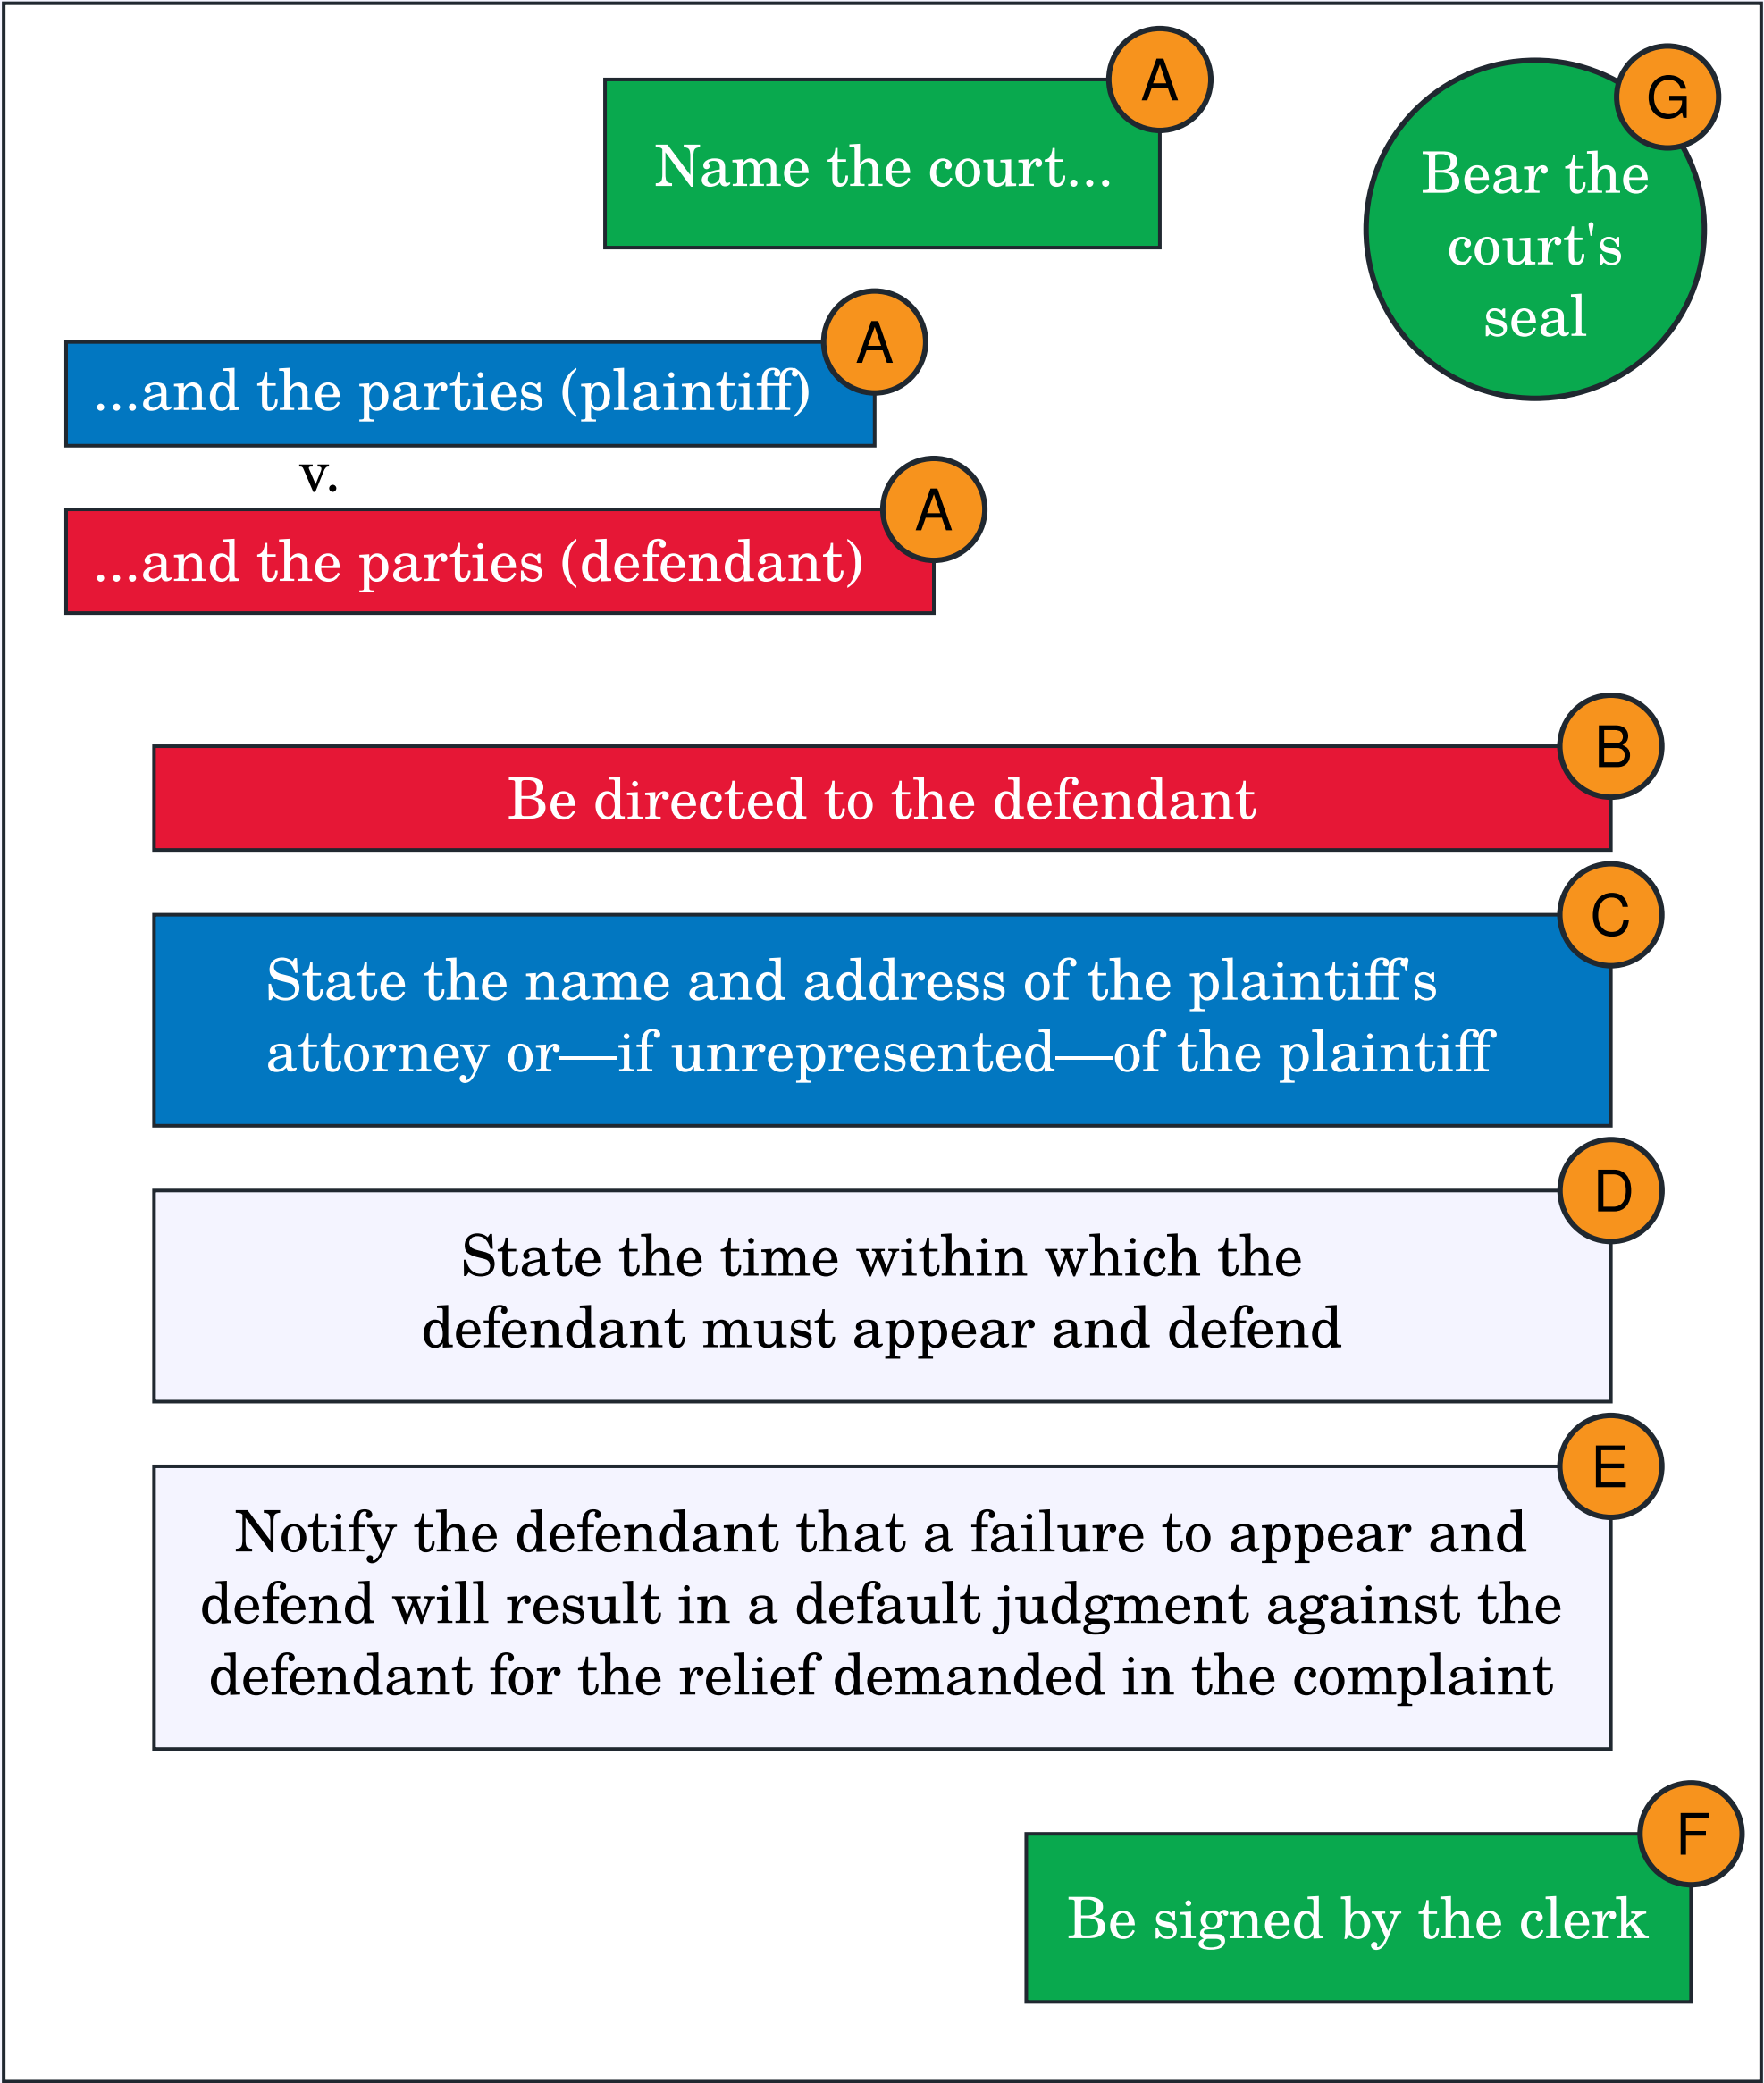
A
Name the court...

G
Bear the court's seal

A
...and the parties (plaintiff)

v.

A
...and the parties (defendant)

B
Be directed to the defendant

C
State the name and address of the plaintiff's attorney or—if unrepresented—of the plaintiff

D
State the time within which the defendant must appear and defend

E
Notify the defendant that a failure to appear and defend will result in a default judgment against the defendant for the relief demanded in the complaint

F
Be signed by the clerk